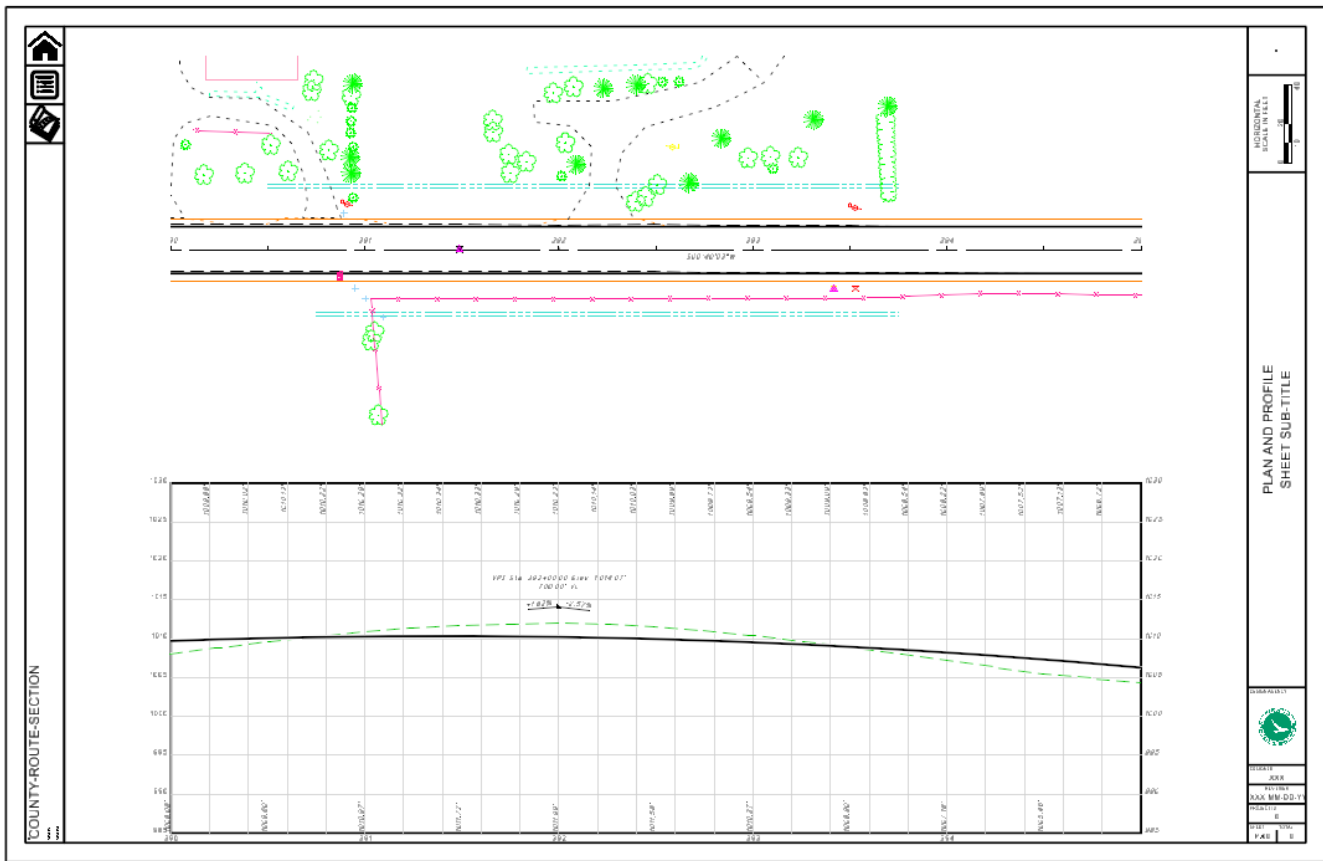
HORIZONTAL SCALE IN FEET

30
201
202
203
204
20

S00°40'03"W

1030
1025
1020
1015
1010
1005
1000
995
990
985

VPI Sta. 202+00.00 Elev. 1,014.07'
100.00' VL
+1.82% -1.57%

200
201
202
203
204

PLAN AND PROFILE
SHEET SUB-TITLE

COUNTY-ROUTE-SECTION

XXX
XXX MM-DD-YY
0
FX8 0